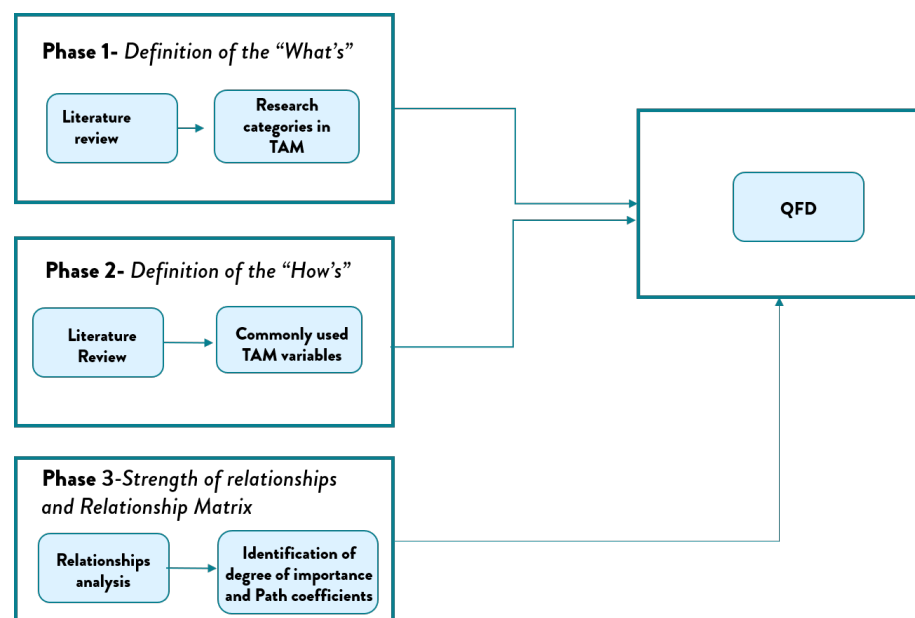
Phase 1- Definition of the “What’s”

Literature review

Research categories in TAM

Phase 2- Definition of the “How’s”

Literature Review

Commonly used TAM variables

Phase 3-Strength of relationships and Relationship Matrix

Relationships analysis

Identification of degree of importance and Path coefficients

QFD